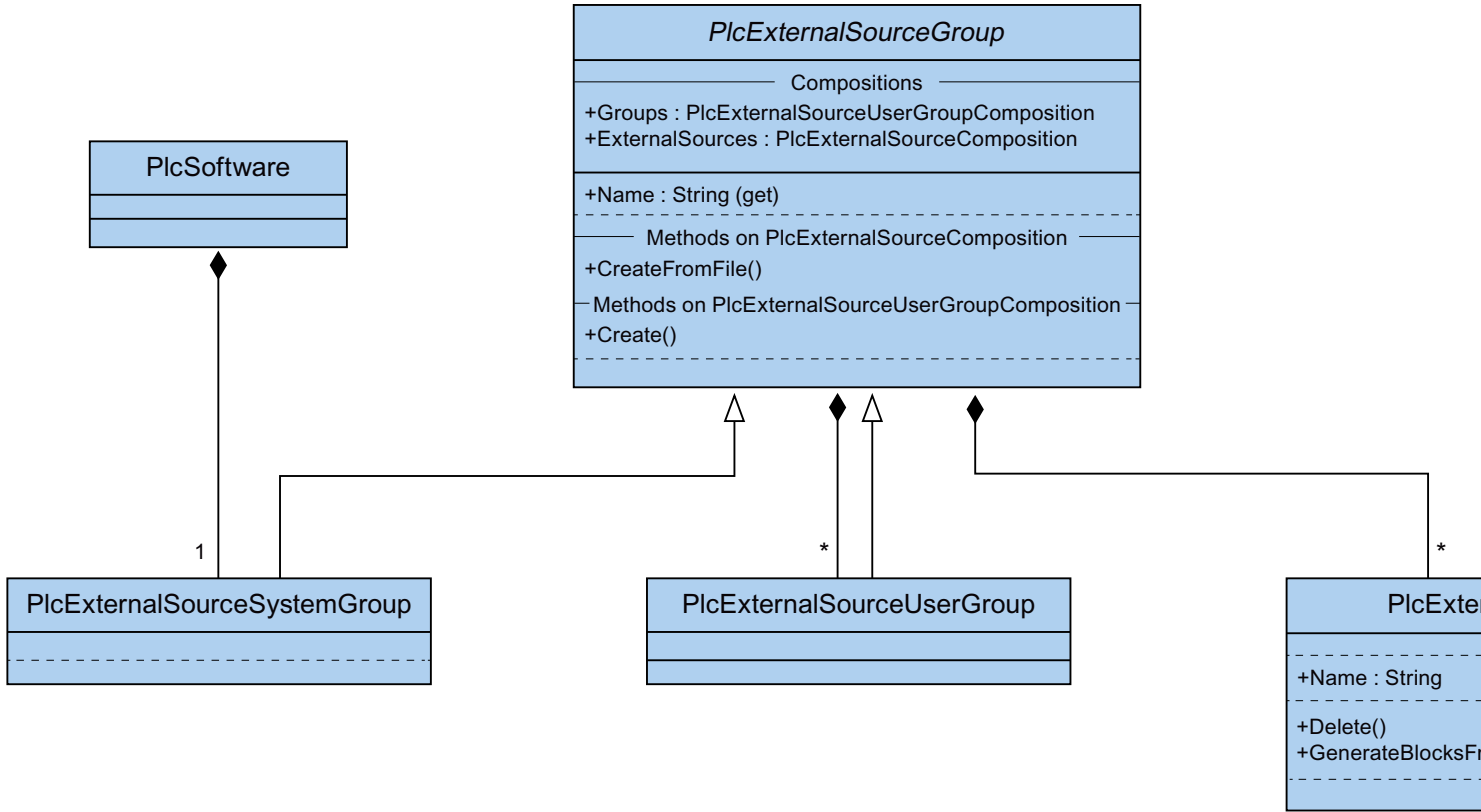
PlcExternalSourceGroup

Compositions

+Groups : PlcExternalSourceUserGroupComposition
+ExternalSources : PlcExternalSourceComposition

+Name : String (get)

Methods on PlcExternalSourceComposition

+CreateFromFile()

Methods on PlcExternalSourceUserGroupComposition

+Create()

PlcSoftware

1

*

*

PlcExternalSourceSystemGroup

PlcExternalSourceUserGroup

PlcExter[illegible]

+Name : String

+Delete()
+GenerateBlocksF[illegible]